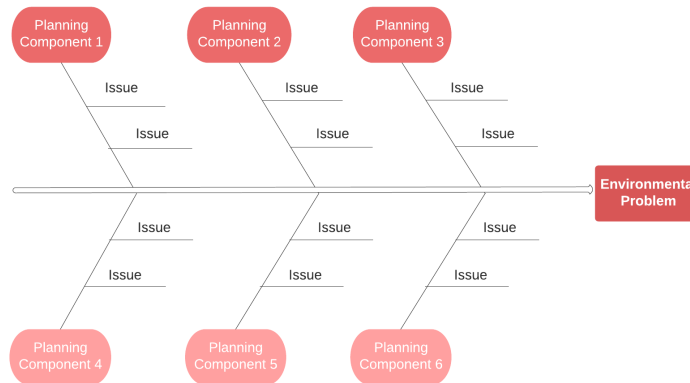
Planning Component 1

Issue

Issue

Planning Component 2

Issue

Issue

Planning Component 3

Issue

Issue

Environmental Problem

Issue

Issue

Planning Component 4

Issue

Issue

Planning Component 5

Issue

Issue

Planning Component 6